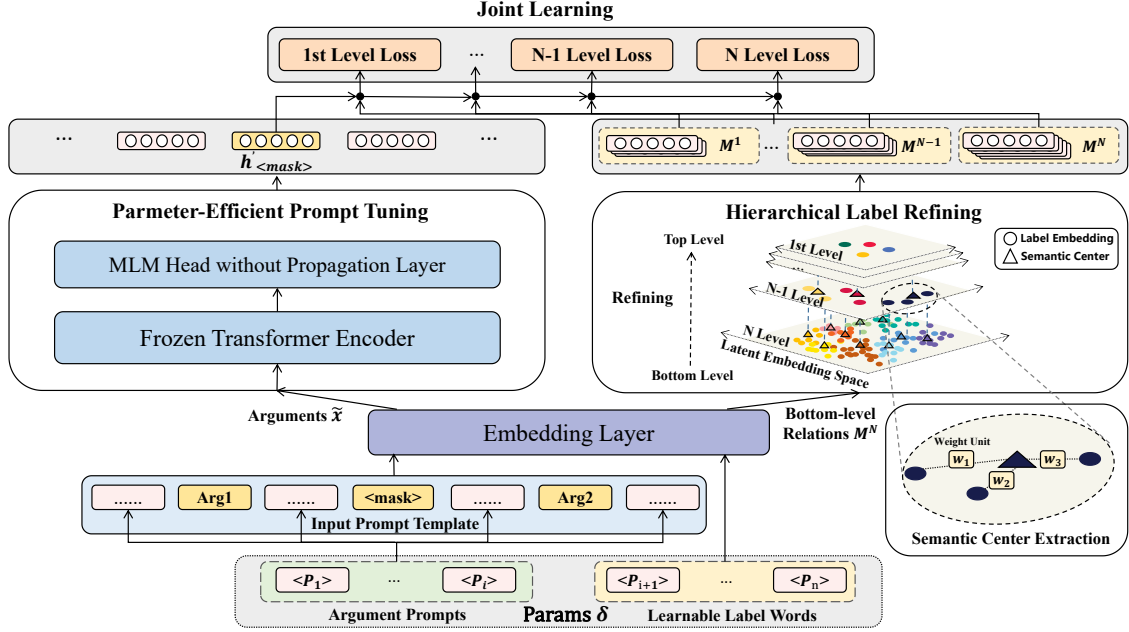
Joint Learning

1st Level Loss ... N-1 Level Loss N Level Loss

... ... $h_{<mask>}$

$M^1$ ... $M^{N-1}$ $M^N$

Parmeter-Efficient Prompt Tuning

MLM Head without Propagation Layer

Frozen Transformer Encoder

Hierarchical Label Refining

Label Embedding
Semantic Center

Top Level

1st Level

Refining

N-1 Level

N Level

Latent Embedding Space

Bottom Level

Arguments $\widetilde{x}$

Embedding Layer

Bottom-level Relations $M^N$

Weight Unit

$w_1$ $w_3$ $w_2$

Semantic Center Extraction

...... Arg1 ...... <mask> ...... Arg2 ......

Input Prompt Template

$<P_1>$ ... $<P_i>$ $<P_{i+1}>$ ... $<P_n>$

Argument Prompts Params $\delta$ Learnable Label Words